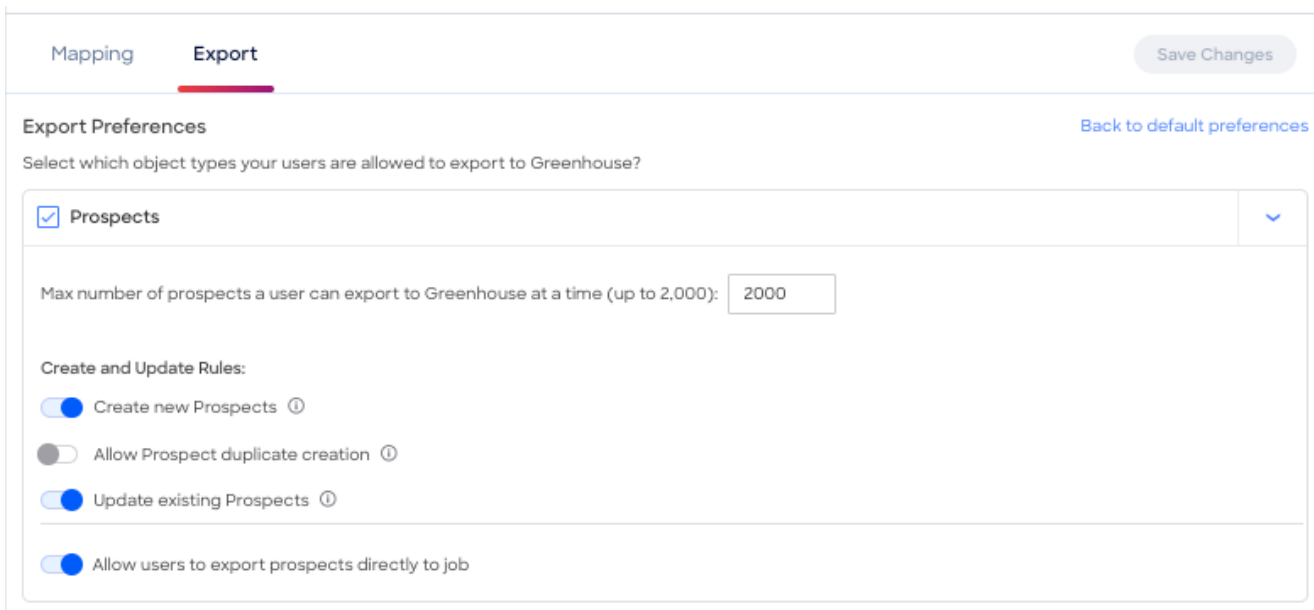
Mapping Export

Save Changes

Export Preferences

Back to default preferences

Select which object types your users are allowed to export to Greenhouse?

Prospects

Max number of prospects a user can export to Greenhouse at a time (up to 2,000): 2000

Create and Update Rules:

Create new Prospects

Allow Prospect duplicate creation

Update existing Prospects

Allow users to export prospects directly to job